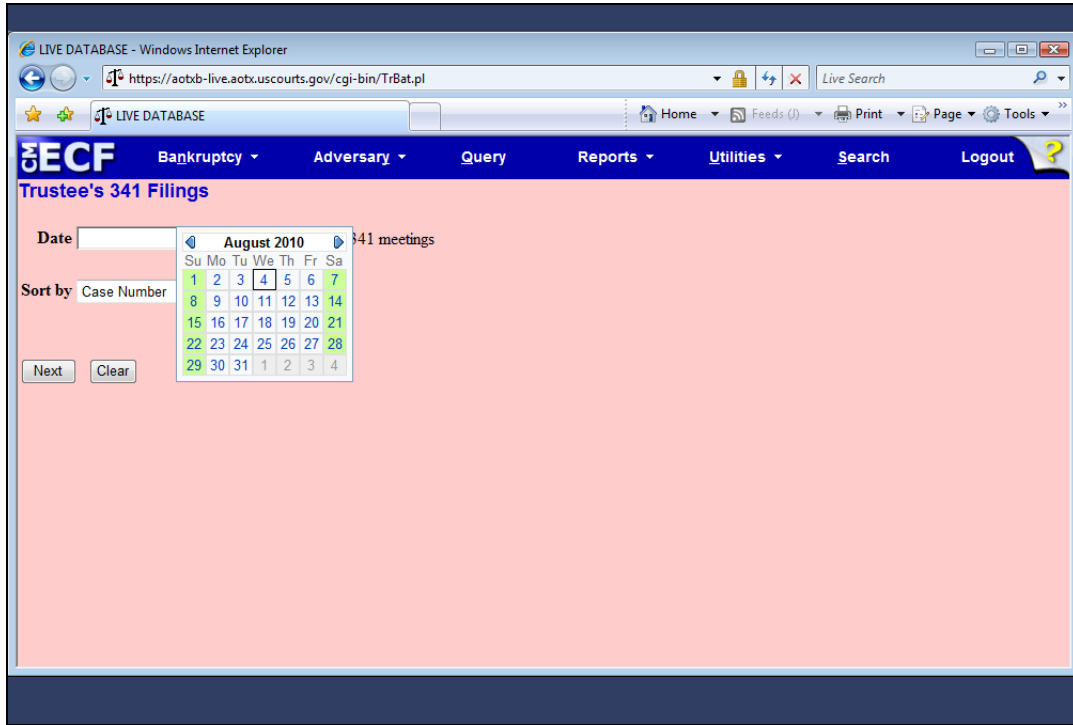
LIVE DATABASE - Windows Internet Explorer

https://aotxb-live.aotx.uscourts.gov/cgi-bin/TrBat.pl

Live Search

LIVE DATABASE

Home Feeds (J) Print Page Tools

CM ECF Bankruptcy Adversary Query Reports Utilities Search Logout ?

Trustee's 341 Filings

Date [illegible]341 meetings

August 2010

| Su | Mo | Tu | We | Th | Fr | Sa |
|---|---|---|---|---|---|---|
| 1 | 2 | 3 | 4 | 5 | 6 | 7 |
| 8 | 9 | 10 | 11 | 12 | 13 | 14 |
| 15 | 16 | 17 | 18 | 19 | 20 | 21 |
| 22 | 23 | 24 | 25 | 26 | 27 | 28 |
| 29 | 30 | 31 | 1 | 2 | 3 | 4 |

Sort by Case Number

Next Clear